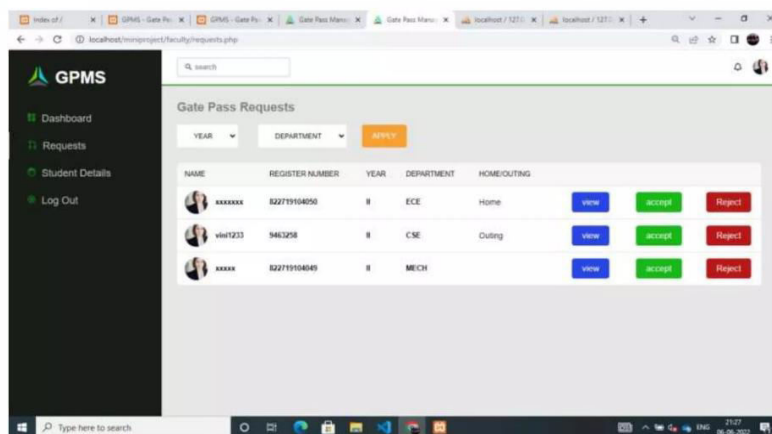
Index of / | GPMS - Gate Pa | GPMS - Gate Pa | Gate Pass Mana | Gate Pass Mana | localhost / 127.0 | localhost / 127.0 | +

localhost/miniproject/faculty/requests.php

GPMS

Dashboard

Requests

Student Details

Log Out

search

Gate Pass Requests

YEAR

DEPARTMENT

APPLY

| NAME | REGISTER NUMBER | YEAR | DEPARTMENT | HOME/OUTING | | | |
|---|---|---|---|---|---|---|---|
| xxxxxxx | 822719104050 | II | ECE | Home | view | accept | Reject |
| vini1233 | 9463258 | II | CSE | Outing | view | accept | Reject |
| xxxxx | 822719104049 | II | MECH | | view | accept | Reject |

Type here to search

ENG 21:27 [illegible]